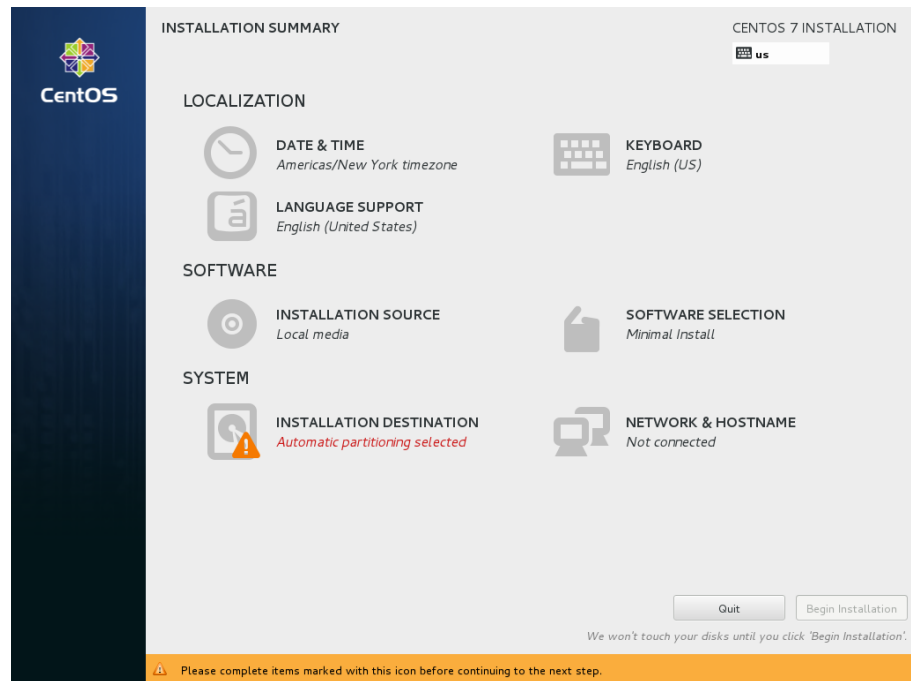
CentOS

INSTALLATION SUMMARY

CENTOS 7 INSTALLATION

us

LOCALIZATION

DATE & TIME
Americas/New York timezone

KEYBOARD
English (US)

LANGUAGE SUPPORT
English (United States)

SOFTWARE

INSTALLATION SOURCE
Local media

SOFTWARE SELECTION
Minimal Install

SYSTEM

INSTALLATION DESTINATION
Automatic partitioning selected

NETWORK & HOSTNAME
Not connected

Quit

Begin Installation

We won't touch your disks until you click 'Begin Installation'.

Please complete items marked with this icon before continuing to the next step.